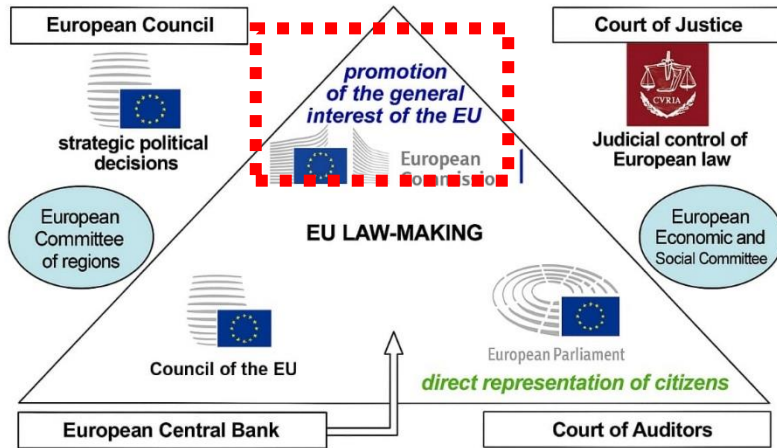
European Council

strategic political decisions

promotion of the general interest of the EU

European Commission

Court of Justice

CVRIA

Judicial control of European law

European Committee of regions

EU LAW-MAKING

European Economic and Social Committee

Council of the EU

European Parliament

direct representation of citizens

European Central Bank

Court of Auditors